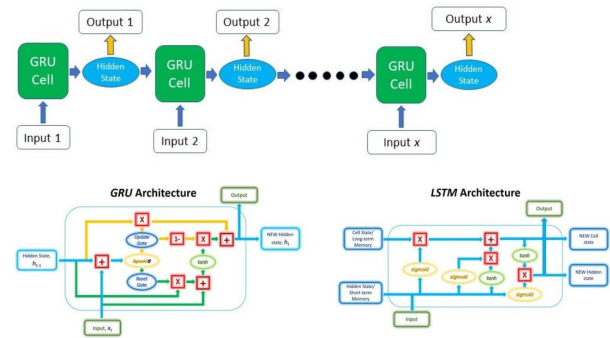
Output 1

GRU Cell

Hidden State

Input 1

Output 2

GRU Cell

Hidden State

Input 2

GRU Cell

Output $x$

Hidden State

Input $x$

GRU Architecture

Output

X

Update Gate

1-

X

+

NEW Hidden state, $h_t$

Hidden State, $h_{t-1}$

+

Sigmoid

tanh

Reset Gate

X

+

Input, $x_t$

LSTM Architecture

Output

Cell State/ Long-term Memory

X

+

NEW Cell state

X

tanh

sigmoid

sigmoid

tanh

X

NEW Hidden state

Hidden State/ Short-term Memory

sigmoid

Input